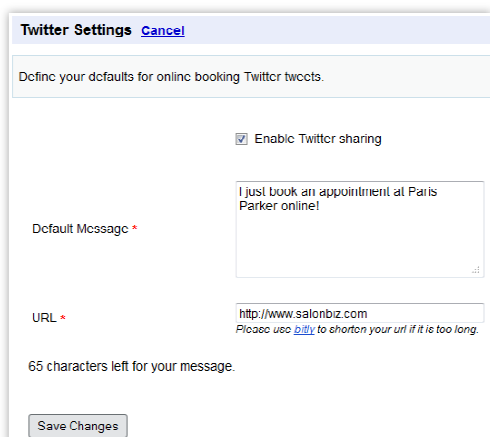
Twitter Settings Cancel

Define your defaults for online booking Twitter tweets.

Enable Twitter sharing

Default Message *

I just book an appointment at Paris Parker online!

URL *

http://www.salonbiz.com

Please use bitly to shorten your url if it is too long.

65 characters left for your message.

Save Changes